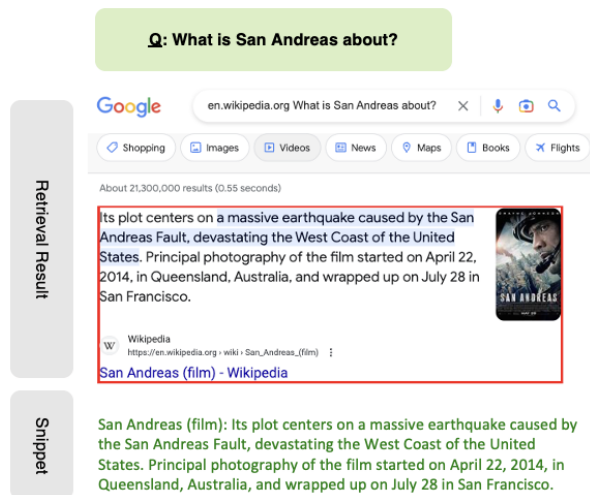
Q: What is San Andreas about?

Retrieval Result

Google

en.wikipedia.org What is San Andreas about?

Shopping Images Videos News Maps Books Flights

About 21,300,000 results (0.55 seconds)

Its plot centers on a massive earthquake caused by the San Andreas Fault, devastating the West Coast of the United States. Principal photography of the film started on April 22, 2014, in Queensland, Australia, and wrapped up on July 28 in San Francisco.

SAN ANDREAS

Wikipedia
https://en.wikipedia.org › wiki › San_Andreas_(film)

San Andreas (film) - Wikipedia

Snippet

San Andreas (film): Its plot centers on a massive earthquake caused by the San Andreas Fault, devastating the West Coast of the United States. Principal photography of the film started on April 22, 2014, in Queensland, Australia, and wrapped up on July 28 in San Francisco.